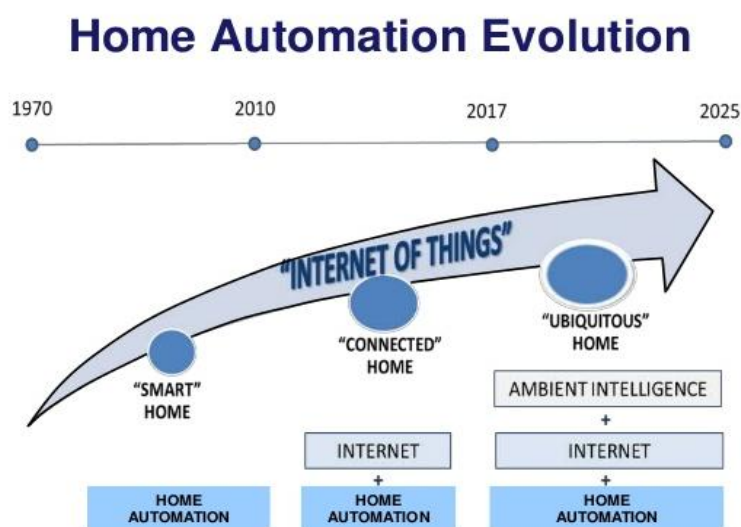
Home Automation Evolution

1970
2010
2017
2025

"INTERNET OF THINGS"

"SMART" HOME

"CONNECTED" HOME

"UBIQUITOUS" HOME

AMBIENT INTELLIGENCE
+
INTERNET
+
HOME AUTOMATION

INTERNET
+
HOME AUTOMATION

HOME AUTOMATION